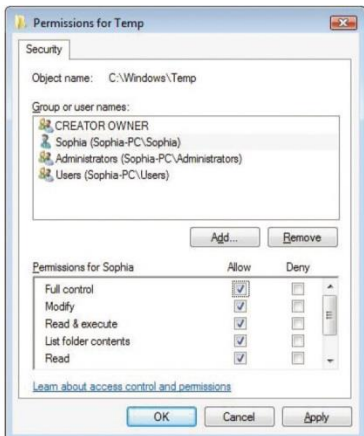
Permissions for Temp

Security

Object name: C:\Windows\Temp

Group or user names:

CREATOR OWNER
Sophia (Sophia-PC\Sophia)
Administrators (Sophia-PC\Administrators)
Users (Sophia-PC\Users)

Add... Remove

| Permissions for Sophia | Allow | Deny |
|---|---|---|
| Full control | ✓ | |
| Modify | ✓ | |
| Read & execute | ✓ | |
| List folder contents | ✓ | |
| Read | ✓ | |

Learn about access control and permissions

OK Cancel Apply